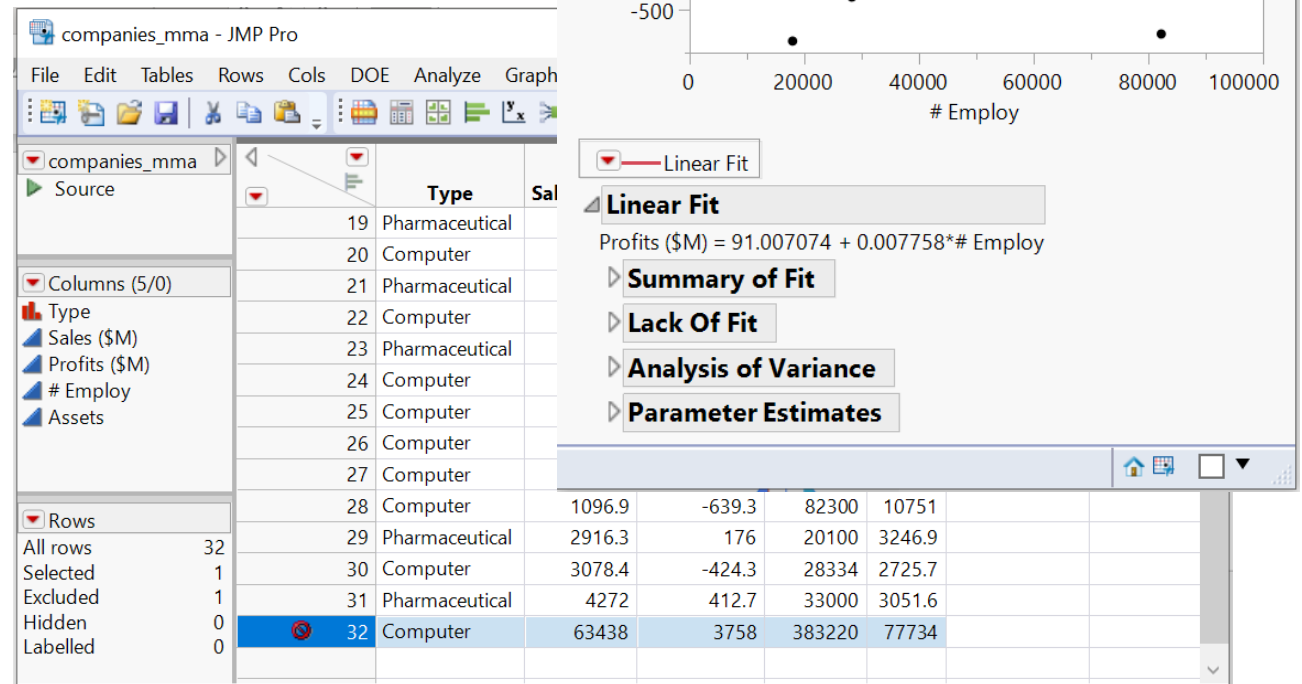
companies_mma - JMP Pro

File Edit Tables Rows Cols DOE Analyze Graph

companies_mma
Source

Columns (5/0)
Type
Sales ($M)
Profits ($M)
# Employ
Assets

Rows
All rows 32
Selected 1
Excluded 1
Hidden 0
Labelled 0

| | Type | Sal | | | |
|---|---|---|---|---|---|
| 19 | Pharmaceutical | | | | |
| 20 | Computer | | | | |
| 21 | Pharmaceutical | | | | |
| 22 | Computer | | | | |
| 23 | Pharmaceutical | | | | |
| 24 | Computer | | | | |
| 25 | Computer | | | | |
| 26 | Computer | | | | |
| 27 | Computer | | | | |
| 28 | Computer | 1096.9 | -639.3 | 82300 | 10751 |
| 29 | Pharmaceutical | 2916.3 | 176 | 20100 | 3246.9 |
| 30 | Computer | 3078.4 | -424.3 | 28334 | 2725.7 |
| 31 | Pharmaceutical | 4272 | 412.7 | 33000 | 3051.6 |
| 32 | Computer | 63438 | 3758 | 383220 | 77734 |

-500
0 20000 40000 60000 80000 100000
# Employ

Linear Fit

Linear Fit
Profits ($M) = 91.007074 + 0.007758*# Employ
Summary of Fit
Lack Of Fit
Analysis of Variance
Parameter Estimates